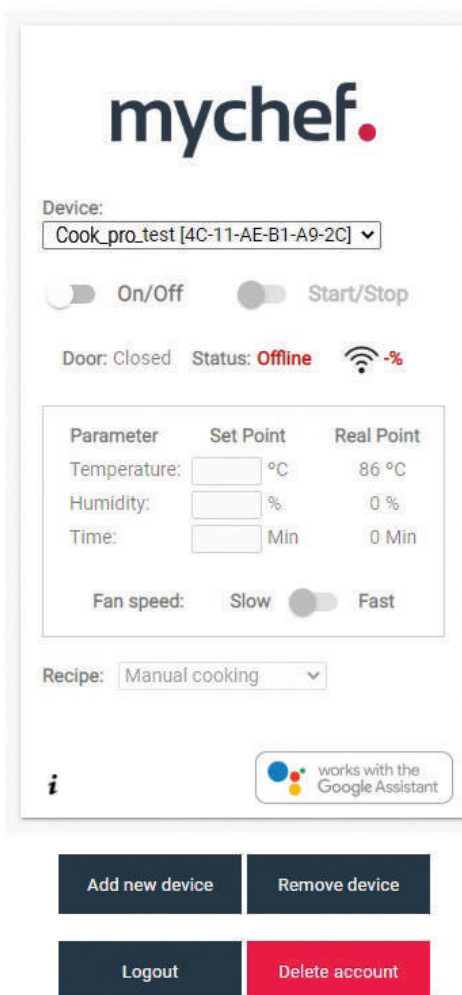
mychef.

Device:
Cook_pro_test [4C-11-AE-B1-A9-2C]

On/Off Start/Stop

Door: Closed Status: Offline -%

| Parameter | Set Point | Real Point |
|---|---|---|
| Temperature: | °C | 86 °C |
| Humidity: | % | 0 % |
| Time: | Min | 0 Min |

Fan speed: Slow Fast

Recipe: Manual cooking

i

works with the Google Assistant

Add new device
Remove device

Logout
Delete account